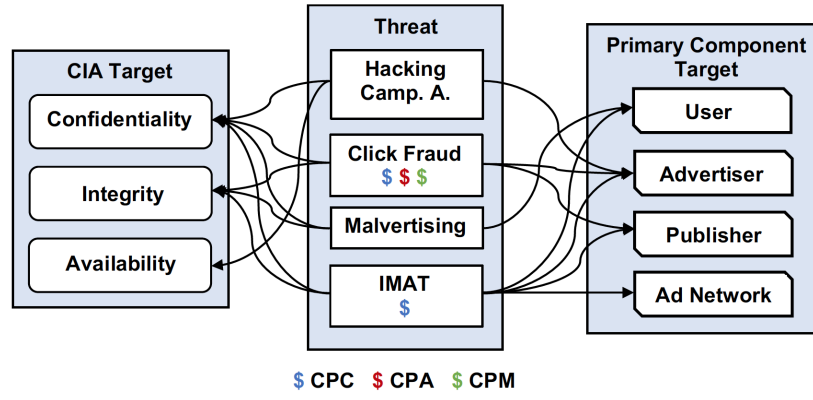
CIA Target

Confidentiality

Integrity

Availability

Threat

Hacking Camp. A.

Click Fraud
$ $ $

Malvertising

IMAT
$

Primary Component Target

User

Advertiser

Publisher

Ad Network

$ CPC $ CPA $ CPM